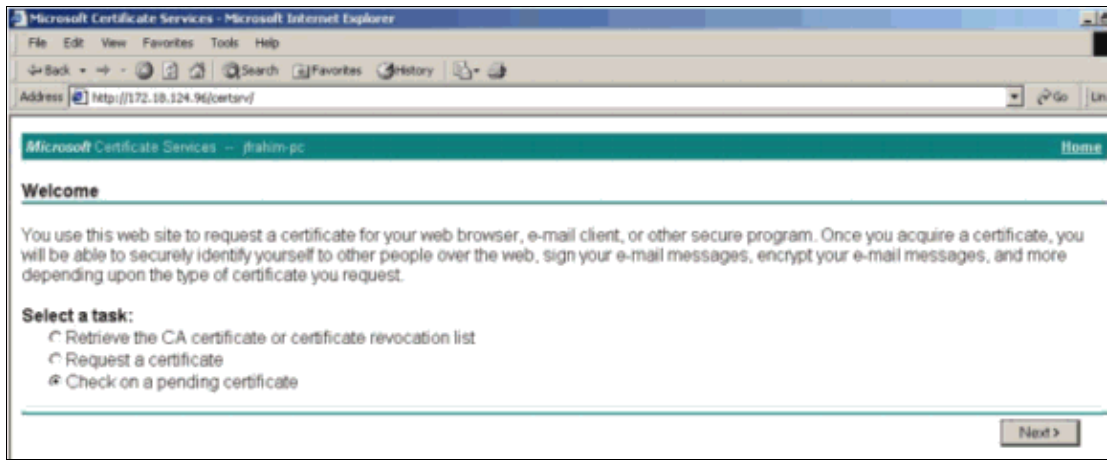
Microsoft Certificate Services - Microsoft Internet Explorer

File Edit View Favorites Tools Help

Back Search Favorites History

Address http://172.18.124.96/certsrv/

Go Lin

Microsoft Certificate Services -- jfrahim-pc

Home

Welcome

You use this web site to request a certificate for your web browser, e-mail client, or other secure program. Once you acquire a certificate, you will be able to securely identify yourself to other people over the web, sign your e-mail messages, encrypt your e-mail messages, and more depending upon the type of certificate you request.

Select a task:
Retrieve the CA certificate or certificate revocation list
Request a certificate
Check on a pending certificate

Next>